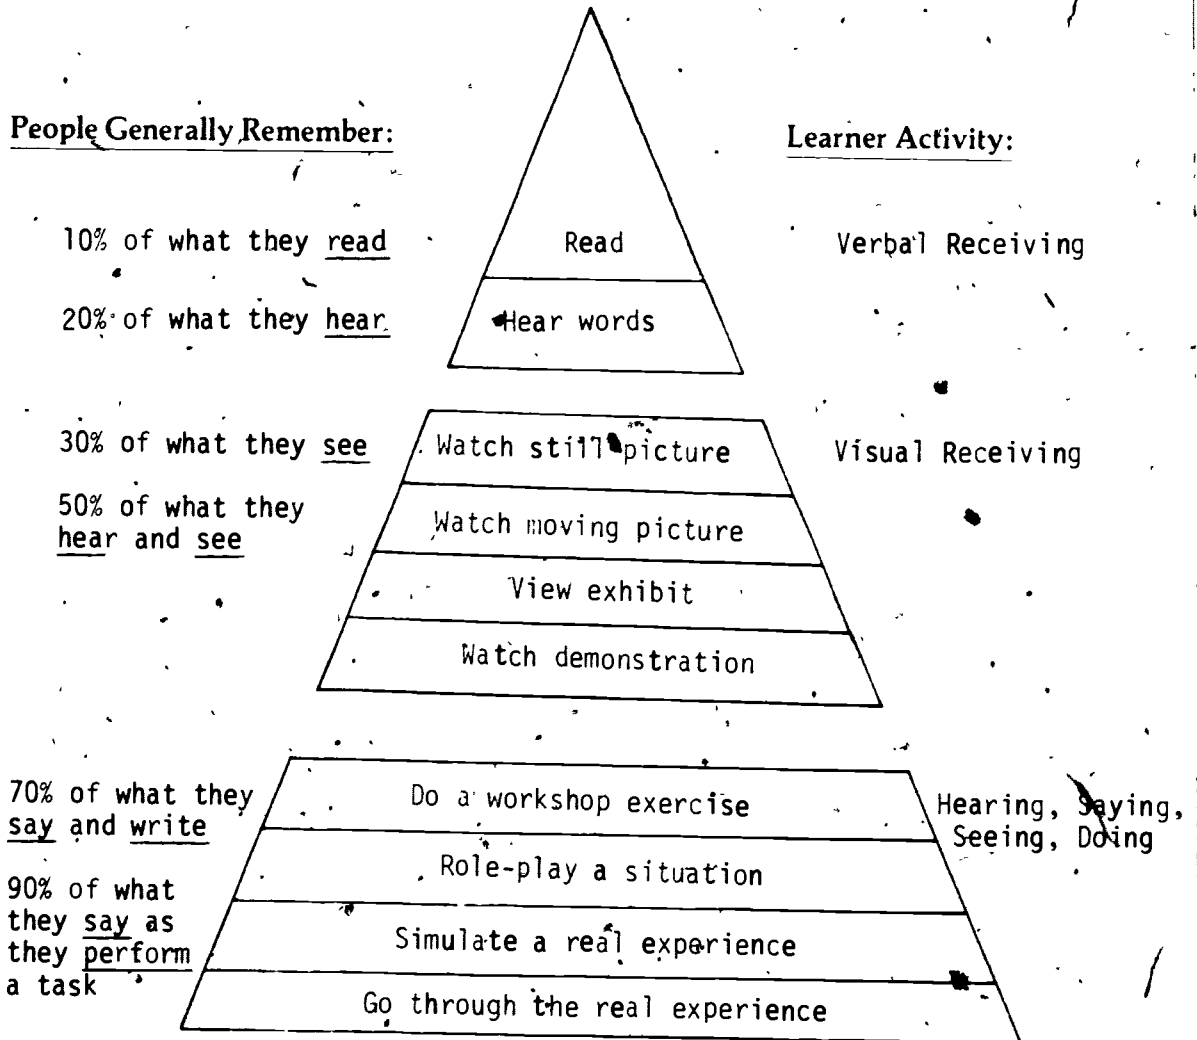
People Generally Remember:

Learner Activity:

10% of what they read

Read

Verbal Receiving

20% of what they hear

Hear words

30% of what they see

Watch still picture

Visual Receiving

50% of what they hear and see

Watch moving picture

View exhibit

Watch demonstration

70% of what they say and write

Do a workshop exercise

Hearing, Saying, Seeing, Doing

90% of what they say as they perform a task

Role-play a situation

Simulate a real experience

Go through the real experience